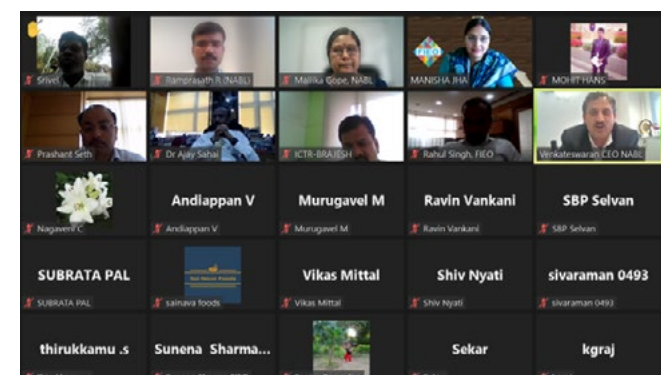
Srivel
Ramprasath.R (NABL)
Mallika Gope, NABL
FIEO
MANISHA JHA
MOHIT HANS
Prashant Seth
Dr Ajay Sahai
ICTR-BRAJESH
Rahul Singh, FIEO
Venkateswaran CEO NABL
Nagaveni C
Andiappan V
Andiappan V
Murugavel M
Murugavel M
Ravin Vankani
Ravin Vankani
SBP Selvan
SBP Selvan
SUBRATA PAL
SUBRATA PAL
sainava foods
Vikas Mittal
Vikas Mittal
Shiv Nyati
Shiv Nyati
sivaraman 0493
sivaraman 0493
thirukkamu .s
Sunena Sharma...
Sekar
kgraj